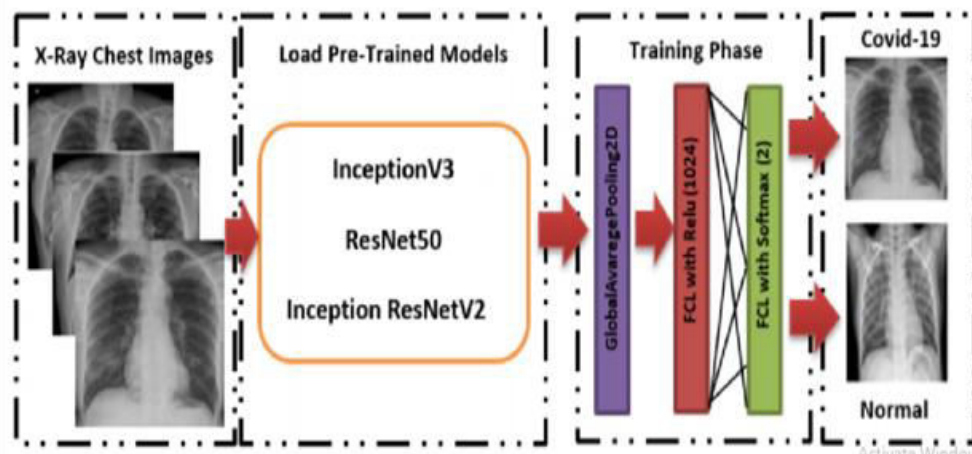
X-Ray Chest Images

Load Pre-Trained Models

InceptionV3

ResNet50

Inception ResNetV2

Training Phase

GlobalAvaregePooling2D

FCL with Relu (1024)

FCL with Softmax (2)

Covid-19

Normal

Activate Windo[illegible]